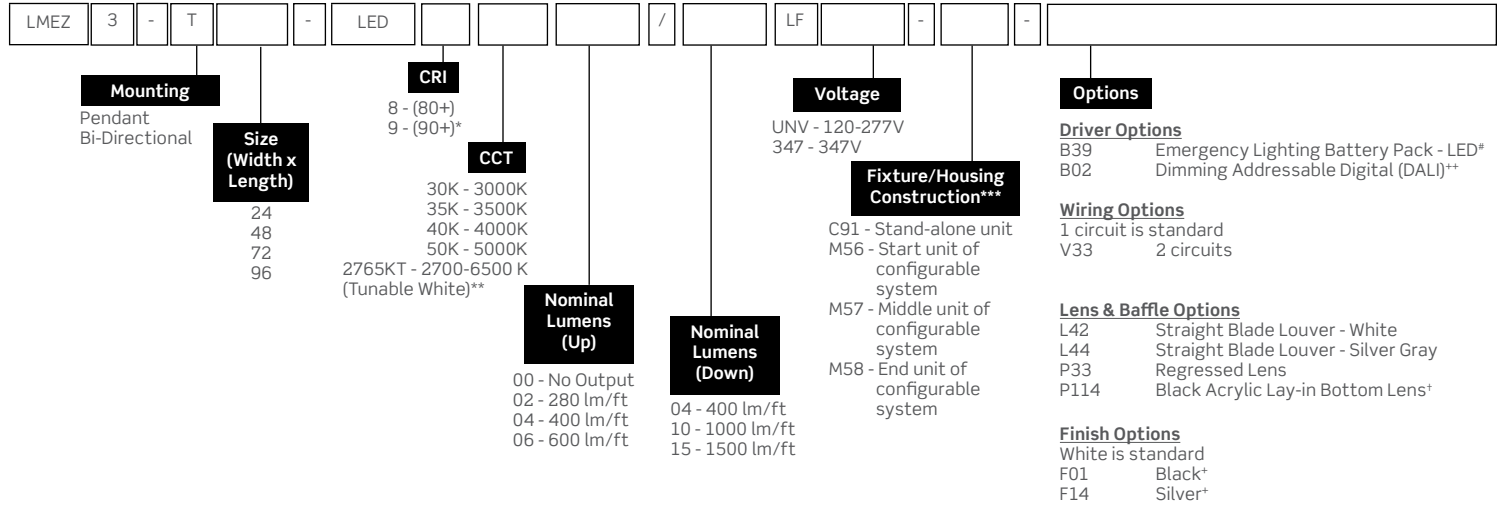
LMEZ 3 - T - LED / LF - -

Mounting
Pendant
Bi-Directional

Size (Width x Length)
24
48
72
96

CRI
8 - (80+)
9 - (90+)*

CCT
30K - 3000K
35K - 3500K
40K - 4000K
50K - 5000K
2765KT - 2700-6500 K (Tunable White)**

Nominal Lumens (Up)
00 - No Output
02 - 280 lm/ft
04 - 400 lm/ft
06 - 600 lm/ft

Nominal Lumens (Down)
04 - 400 lm/ft
10 - 1000 lm/ft
15 - 1500 lm/ft

Voltage
UNV - 120-277V
347 - 347V

Fixture/Housing Construction***
C91 - Stand-alone unit
M56 - Start unit of configurable system
M57 - Middle unit of configurable system
M58 - End unit of configurable system

Options

Driver Options
B39 Emergency Lighting Battery Pack - LED$^{\#}$
B02 Dimming Addressable Digital (DALI)$^{++}$

Wiring Options
1 circuit is standard
V33 2 circuits

Lens & Baffle Options
L42 Straight Blade Louver - White
L44 Straight Blade Louver - Silver Gray
P33 Regressed Lens
P114 Black Acrylic Lay-in Bottom Lens$^{+}$

Finish Options
White is standard
F01 Black$^{+}$
F14 Silver$^{+}$